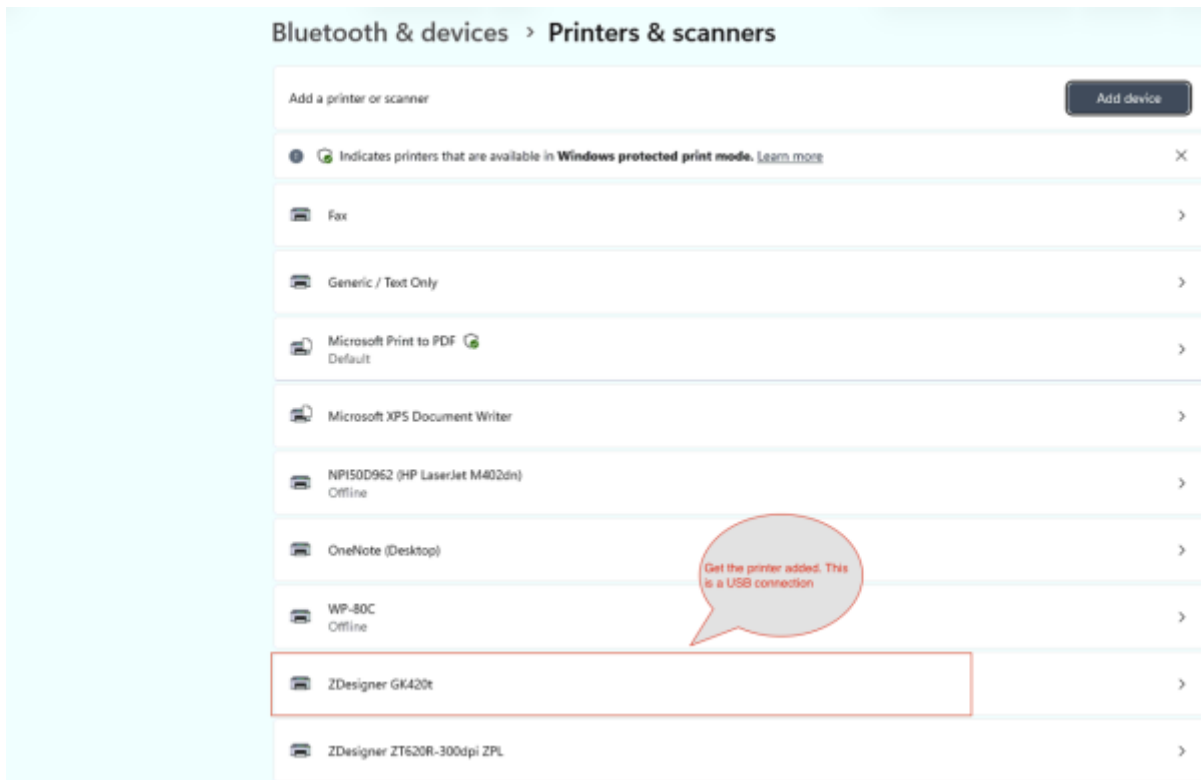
Bluetooth & devices › Printers & scanners

Add a printer or scanner

Add device

Indicates printers that are available in **Windows protected print mode.** Learn more

Fax

Generic / Text Only

Microsoft Print to PDF
Default

Microsoft XPS Document Writer

NPI50D962 (HP LaserJet M402dn)
Offline

OneNote (Desktop)

Get the printer added. This is a USB connection

WP-80C
Offline

ZDesigner GK420t

ZDesigner ZT620R-300dpi ZPL